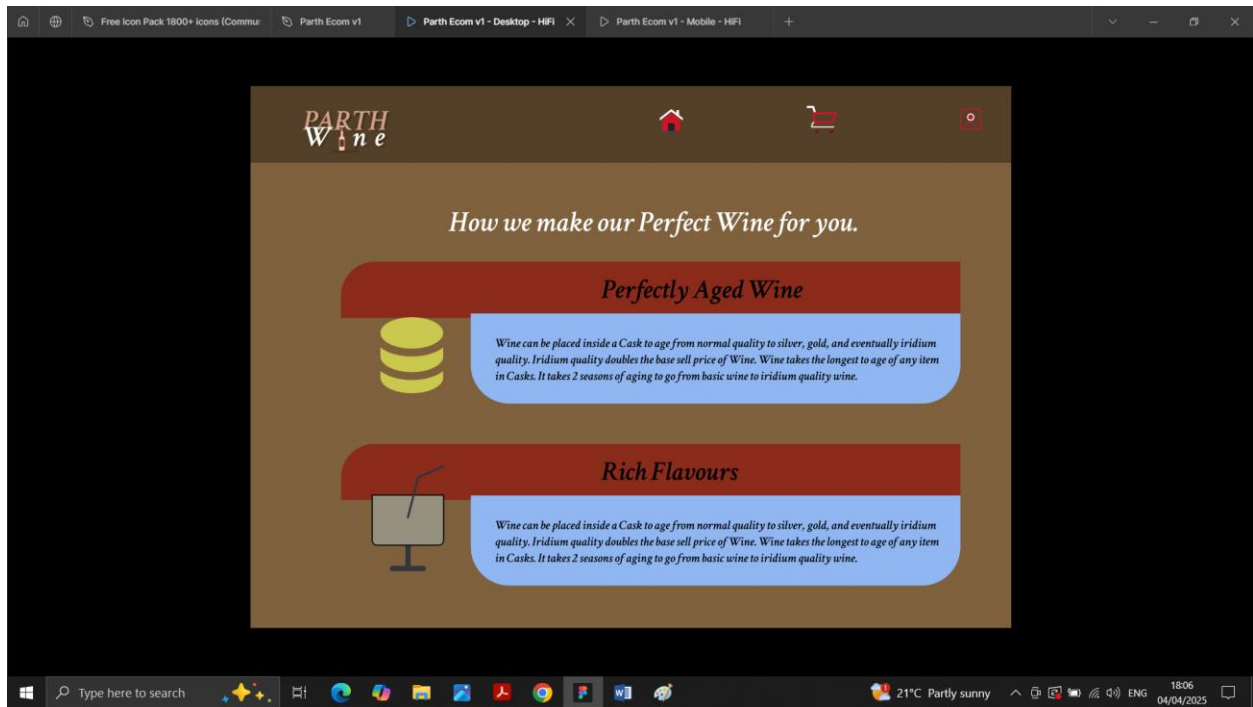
Free Icon Pack 1800+ icons (Commu | Parth Ecom v1 | Parth Ecom v1 - Desktop - HiFi | Parth Ecom v1 - Mobile - HiFi

PARTH
W i n e

How we make our Perfect Wine for you.

Perfectly Aged Wine

Wine can be placed inside a Cask to age from normal quality to silver, gold, and eventually iridium quality. Iridium quality doubles the base sell price of Wine. Wine takes the longest to age of any item in Casks. It takes 2 seasons of aging to go from basic wine to iridium quality wine.

Rich Flavours

Wine can be placed inside a Cask to age from normal quality to silver, gold, and eventually iridium quality. Iridium quality doubles the base sell price of Wine. Wine takes the longest to age of any item in Casks. It takes 2 seasons of aging to go from basic wine to iridium quality wine.

Type here to search

21°C Partly sunny ENG 18:06 04/04/2025